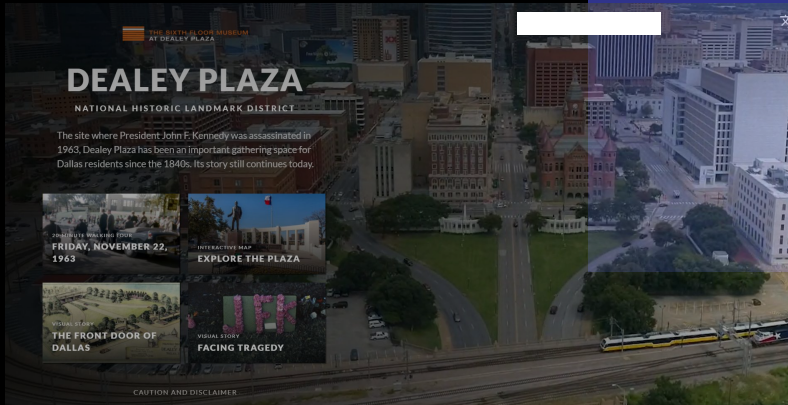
THE SIXTH FLOOR MUSEUM AT DEALEY PLAZA

DEALEY PLAZA

NATIONAL HISTORIC LANDMARK DISTRICT

The site where President John F. Kennedy was assassinated in 1963, Dealey Plaza has been an important gathering space for Dallas residents since the 1840s. Its story still continues today.

30-MINUTE WALKING TOUR
FRIDAY, NOVEMBER 22, 1963

INTERACTIVE MAP
EXPLORE THE PLAZA

VISUAL STORY
THE FRONT DOOR OF DALLAS

VISUAL STORY
FACING TRAGEDY

CAUTION AND DISCLAIMER

X